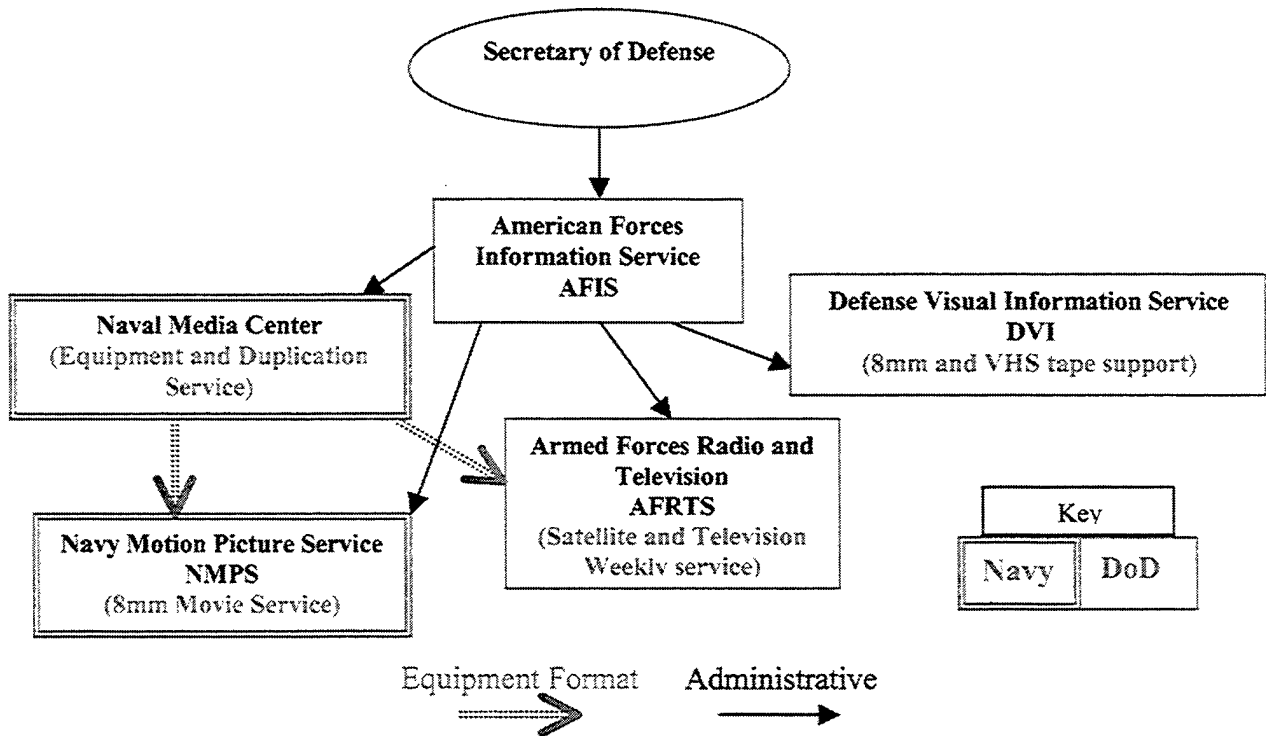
Secretary of Defense

American Forces Information Service AFIS

Naval Media Center (Equipment and Duplication Service)

Defense Visual Information Service DVI (8mm and VHS tape support)

Armed Forces Radio and Television AFRTS (Satellite and Television Weekly service)

Navy Motion Picture Service NMPS (8mm Movie Service)

Key

Navy

DoD

Equipment Format

Administrative